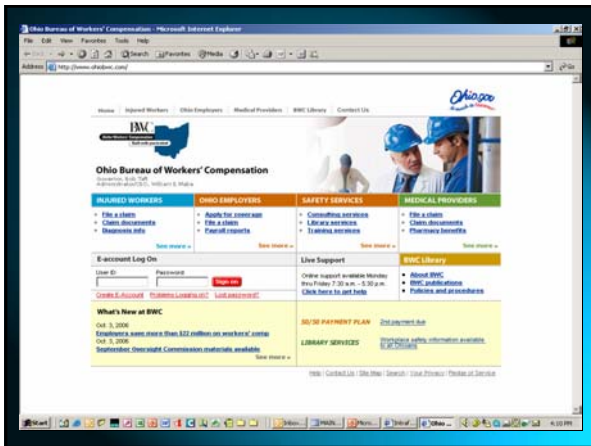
Ohio Bureau of Workers' Compensation - Microsoft Internet Explorer

File Edit View Favorites Tools Help

Back Search Favorites Media

Address http://www.ohiobwc.com/

Home | Injured Workers | Ohio Employers | Medical Providers | BWC Library | Contact Us

Ohio

BWC

Ohio Bureau of Workers' Compensation

Governor, Bob Taft
Administrator/CEO, William E. Mabe

INJURED WORKERS
File a claim
Claim documents
Diagnosis info
See more »

OHIO EMPLOYERS
Apply for coverage
File a claim
Payroll reports
See more »

SAFETY SERVICES
Consulting services
Library services
Training services
See more »

MEDICAL PROVIDERS
File a claim
Claim documents
Pharmacy benefits
See more »

E-account Log On
User ID
Password
Sign on
Create E-Account | Problems Logging in? | Lost password?

Live Support
Online support available Monday thru Friday 7:30 a.m. - 5:30 p.m.
Click here to get help

BWC Library
About BWC
BWC publications
Policies and procedures

What's New at BWC
Oct. 3, 2006
Employers save more than $22 million on workers' comp
Oct. 3, 2006
September Oversight Commission materials available
See more »

50/50 PAYMENT PLAN 2nd payment due

LIBRARY SERVICES Workplace safety information available to all Ohioans

Help | Contact Us | Site Map | Search | Your Privacy | Pledge of Service

Start

4:10 PM